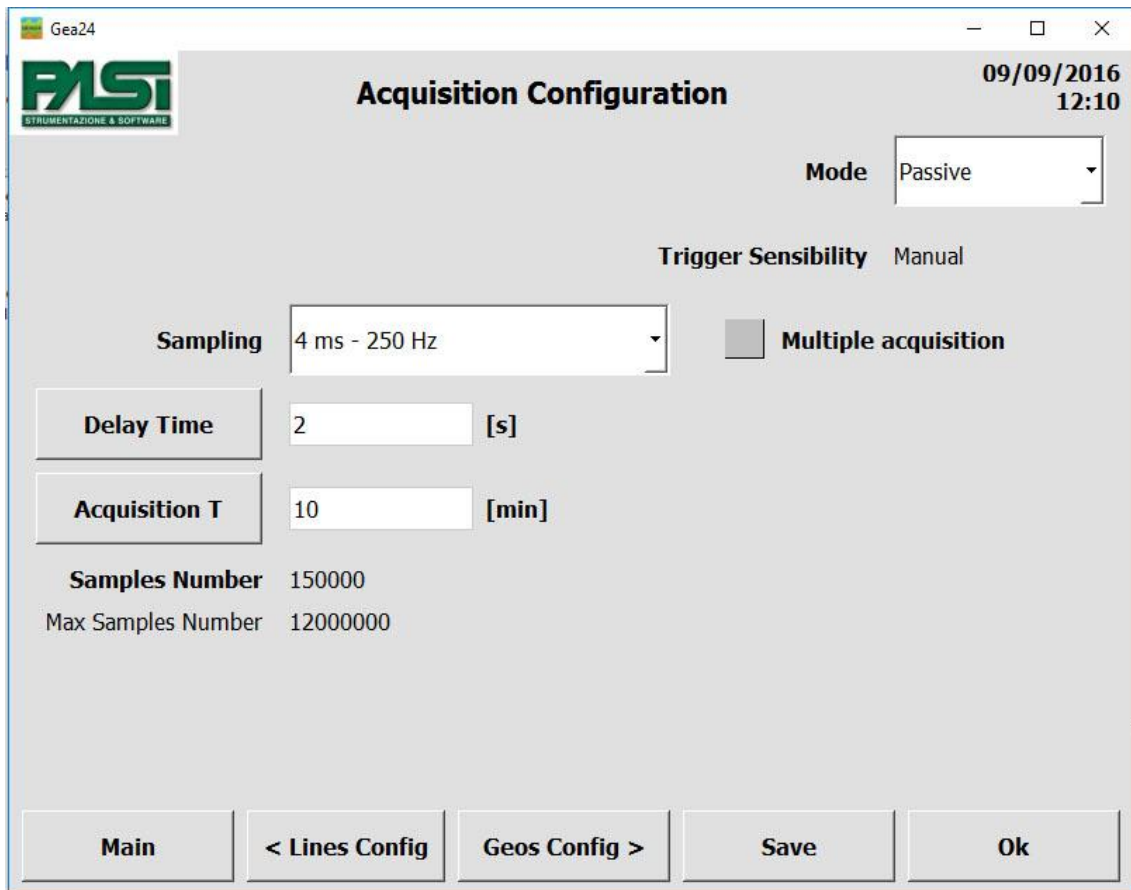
Gea24

PASI
STRUMENTAZIONE & SOFTWARE

Acquisition Configuration

09/09/2016
12:10

Mode Passive

Trigger Sensibility Manual

Sampling 4 ms - 250 Hz

Multiple acquisition

Delay Time 2 [s]

Acquisition T 10 [min]

Samples Number 150000
Max Samples Number 12000000

Main
< Lines Config
Geos Config >
Save
Ok